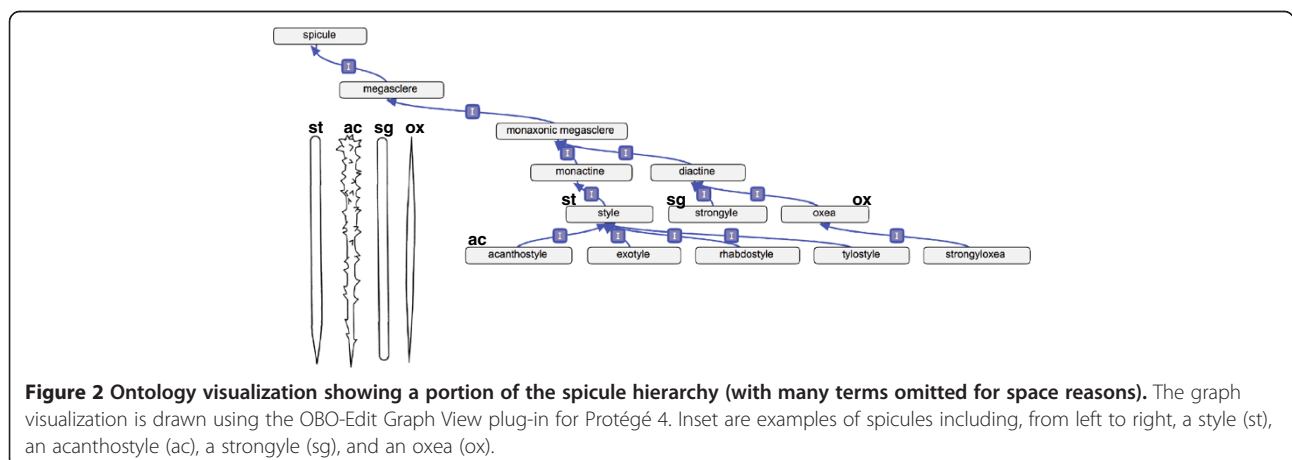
spicule

I

megasclere

I

st ac sg ox

monaxonic megasclere

I I

monactine

diactine

I I I

st style sg strongyle oxea ox

ac I I I I I

acanthostyle exotyle rhabdostyle tylostyle strongyloxea

**Figure 2 Ontology visualization showing a portion of the spicule hierarchy (with many terms omitted for space reasons).** The graph visualization is drawn using the OBO-Edit Graph View plug-in for Protégé 4. Inset are examples of spicules including, from left to right, a style (st), an acanthostyle (ac), a strongyle (sg), and an oxea (ox).